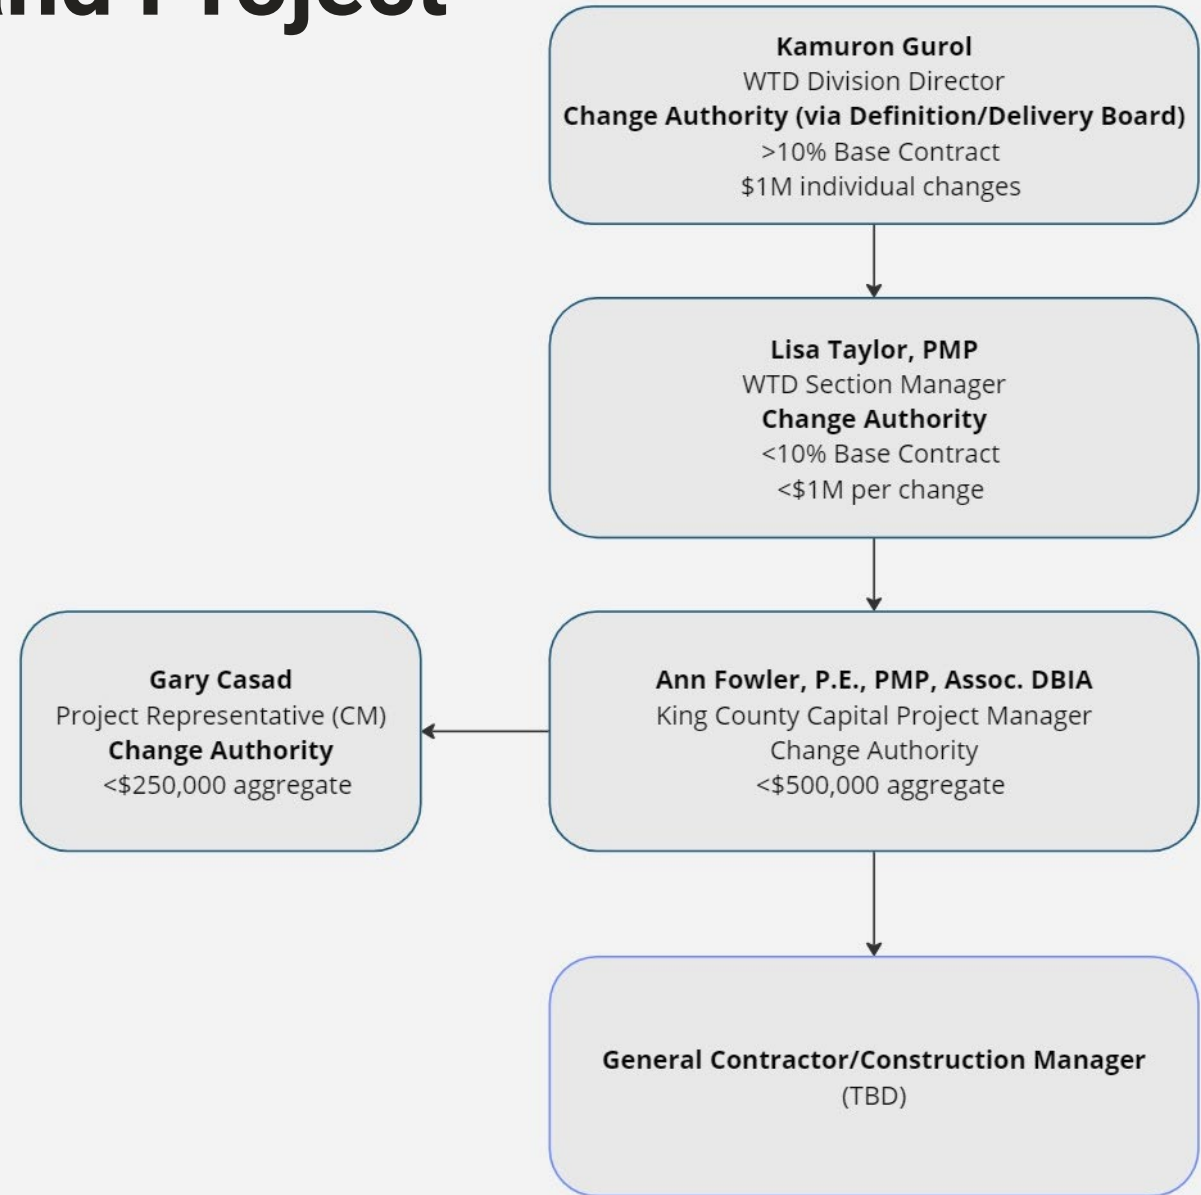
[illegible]nd Project

Kamuron Gurol
WTD Division Director
Change Authority (via Definition/Delivery Board)
>10% Base Contract
\$1M individual changes

Lisa Taylor, PMP
WTD Section Manager
Change Authority
<10% Base Contract
<\$1M per change

Gary Casad
Project Representative (CM)
Change Authority
<\$250,000 aggregate

Ann Fowler, P.E., PMP, Assoc. DBIA
King County Capital Project Manager
Change Authority
<\$500,000 aggregate

General Contractor/Construction Manager
(TBD)